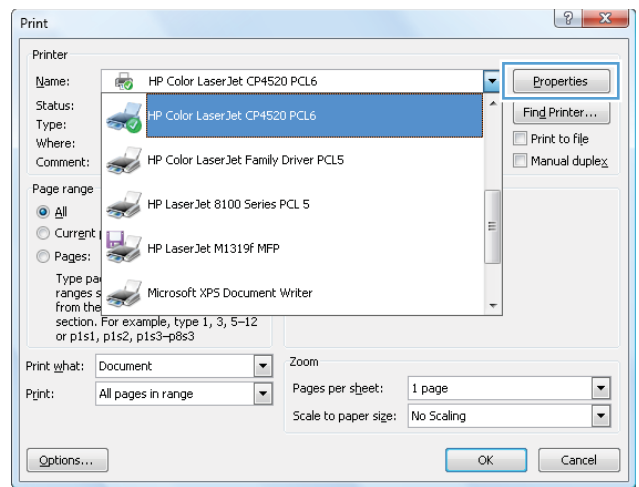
Print

Printer

Name: HP Color LaserJet CP4520 PCL6

Properties

Status:

Type:

Where:

Comment:

HP Color LaserJet CP4520 PCL6

HP Color LaserJet Family Driver PCL5

HP LaserJet 8100 Series PCL 5

HP LaserJet M1319f MFP

Microsoft XPS Document Writer

Find Printer...

Print to file

Manual duplex

Page range

All

Current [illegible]

Pages:

Type pa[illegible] ranges s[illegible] from the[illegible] section. For example, type 1, 3, 5–12 or p1s1, p1s2, p1s3–p8s3

Print what: Document

Print: All pages in range

Zoom

Pages per sheet: 1 page

Scale to paper size: No Scaling

Options...

OK

Cancel